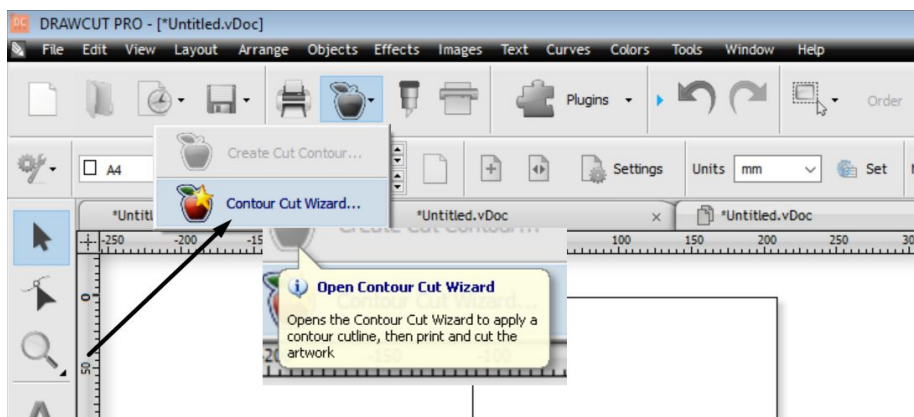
DRAWCUT PRO - [*Untitled.vDoc]

File Edit View Layout Arrange Objects Effects Images Text Curves Colors Tools Window Help

Plugins

Order

Create Cut Contour...

Contour Cut Wizard...

A4

Settings

Units mm

Set

*Untitl

*Untitled.vDoc

*Untitled.vDoc

-250 -200 -15 100 150 200 250 30

Open Contour Cut Wizard

Opens the Contour Cut Wizard to apply a contour cutline, then print and cut the artwork

0

50